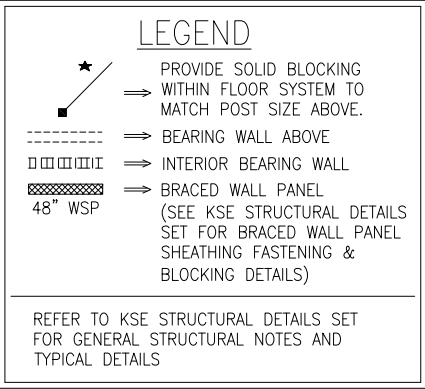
LEGEND

$\Longrightarrow$ PROVIDE SOLID BLOCKING WITHIN FLOOR SYSTEM TO MATCH POST SIZE ABOVE.

$\Longrightarrow$ BEARING WALL ABOVE

$\Longrightarrow$ INTERIOR BEARING WALL

48" WSP $\Longrightarrow$ BRACED WALL PANEL (SEE KSE STRUCTURAL DETAILS SET FOR BRACED WALL PANEL SHEATHING FASTENING & BLOCKING DETAILS)

REFER TO KSE STRUCTURAL DETAILS SET FOR GENERAL STRUCTURAL NOTES AND TYPICAL DETAILS